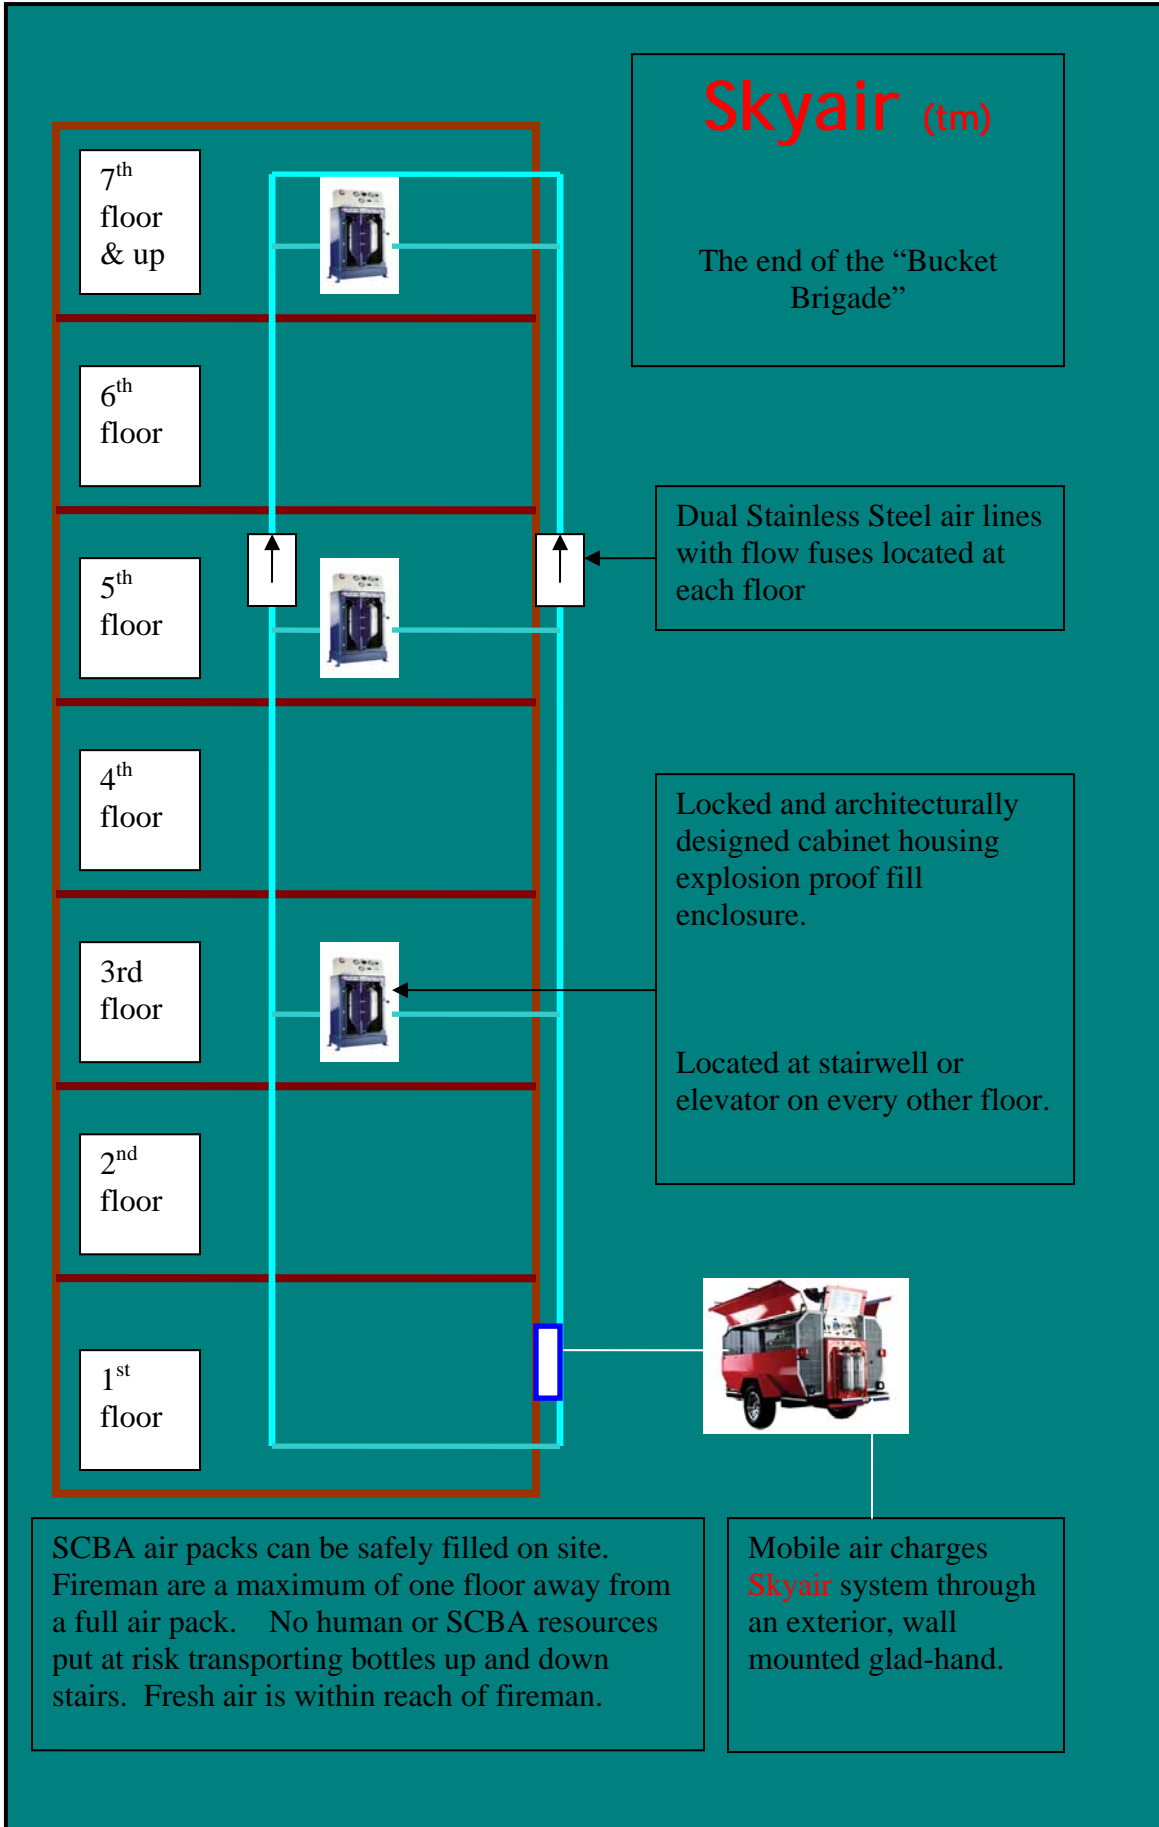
Skyair (tm)

The end of the "Bucket Brigade"

7$^{th}$ floor & up

6$^{th}$ floor

5$^{th}$ floor

4$^{th}$ floor

3rd floor

2$^{nd}$ floor

1$^{st}$ floor

Dual Stainless Steel air lines with flow fuses located at each floor

Locked and architecturally designed cabinet housing explosion proof fill enclosure.

Located at stairwell or elevator on every other floor.

SCBA air packs can be safely filled on site. Fireman are a maximum of one floor away from a full air pack. No human or SCBA resources put at risk transporting bottles up and down stairs. Fresh air is within reach of fireman.

Mobile air charges Skyair system through an exterior, wall mounted glad-hand.